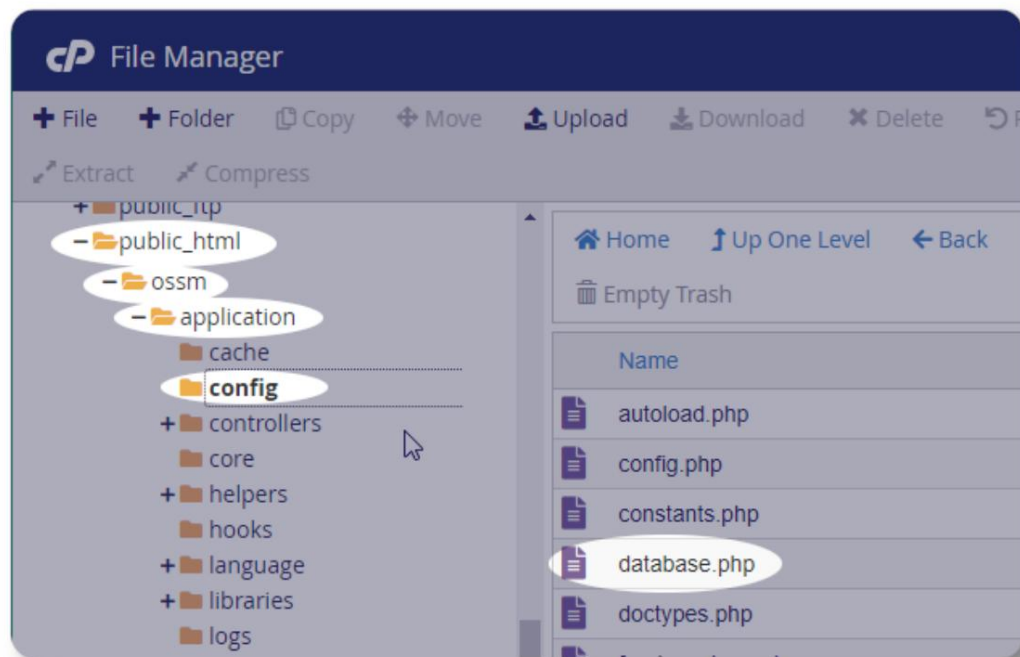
cP File Manager

+ File + Folder Copy Move Upload Download Delete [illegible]

Extract Compress

+ public_ftp
− public_html
− ossm
− application
cache
config
+ controllers
core
+ helpers
hooks
+ language
+ libraries
logs

Home Up One Level Back

Empty Trash

| Name |
|---|
| autoload.php |
| config.php |
| constants.php |
| database.php |
| doctypes.php |